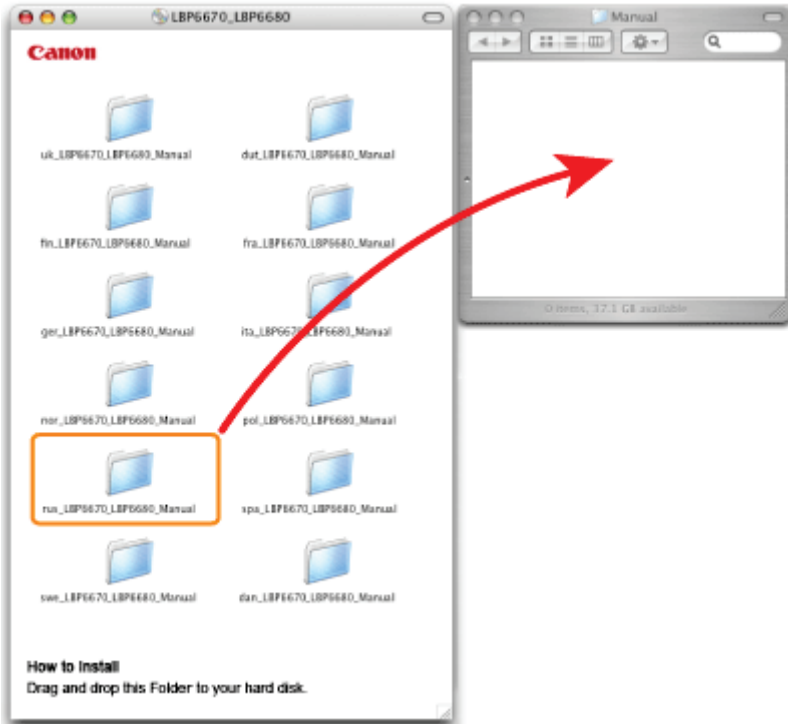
LBP6670_LBP6680

Canon

uk_LBP6670_LBP6680_Manual

dut_LBP6670_LBP6680_Manual

fin_LBP6670_LBP6680_Manual

fra_LBP6670_LBP6680_Manual

ger_LBP6670_LBP6680_Manual

ita_LBP6670_LBP6680_Manual

nor_LBP6670_LBP6680_Manual

pol_LBP6670_LBP6680_Manual

rus_LBP6670_LBP6680_Manual

spa_LBP6670_LBP6680_Manual

swe_LBP6670_LBP6680_Manual

dan_LBP6670_LBP6680_Manual

How to Install
Drag and drop this Folder to your hard disk.

Manual

0 items, 37.1 GB available